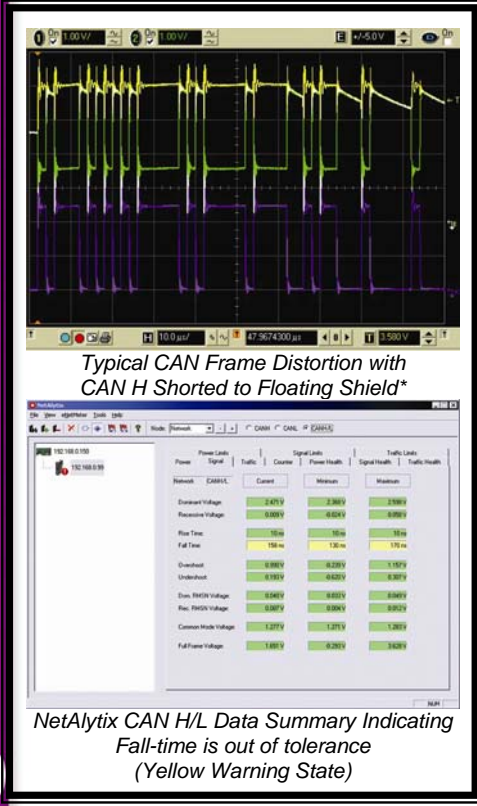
1 On 1.00 V/ 2 On 1.00 V/ E +/-5.0 V On

H 10.0 µs/ 47.9674300 µs 3.580 V

Typical CAN Frame Distortion with CAN H Shorted to Floating Shield*

NetAlytix

File View eXpertMeter Tools Help

Node: Network CANH CANL CANH/L

192.168.0.150

192.168.0.99

Power Limits | Signal Limits | Traffic Limits

Power | Signal | Traffic | Counter | Power Health | Signal Health | Traffic Health

| Network | CANH/L | Current | Minimum | Maximum |
|---|---|---|---|---|
| Dominant Voltage | | 2.471 V | 2.368 V | 2.556 V |
| Recessive Voltage | | 0.009 V | -0.024 V | 0.058 V |
| Rise Time | | 10 ns | 10 ns | 10 ns |
| Fall Time | | 158 ns | 130 ns | 170 ns |
| Overshoot | | 0.930 V | -0.235 V | 1.157 V |
| Undershoot | | 0.183 V | -0.620 V | 0.307 V |
| Dom. RMSN Voltage | | 0.040 V | 0.032 V | 0.049 V |
| Rec. RMSN Voltage | | 0.007 V | 0.004 V | 0.012 V |
| Common Mode Voltage | | 1.277 V | 1.271 V | 1.283 V |
| Full Frame Voltage | | 1.651 V | -0.293 V | 3.628 V |

NUM

NetAlytix CAN H/L Data Summary Indicating Fall-time is out of tolerance (Yellow Warning State)